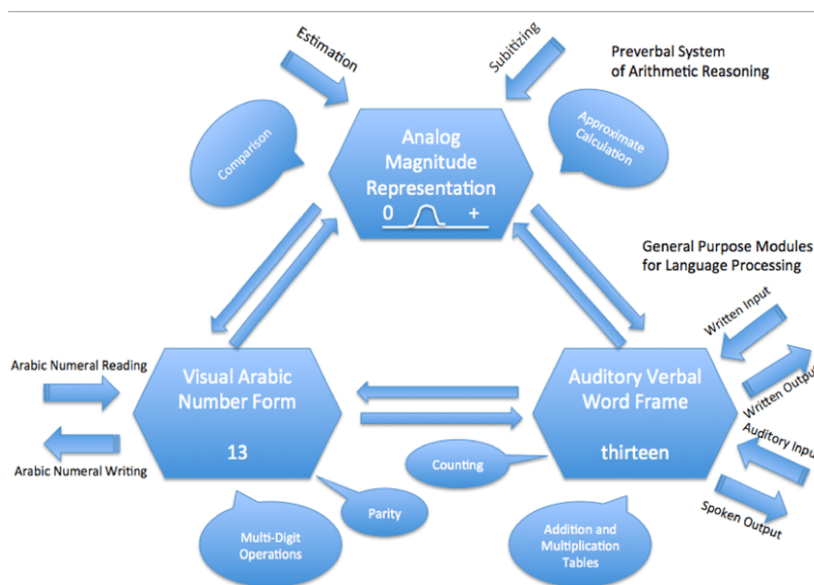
Estimation

Subitizing

Preverbal System of Arithmetic Reasoning

Comparison

Analog Magnitude Representation

0 +

Approximate Calculation

General Purpose Modules for Language Processing

Written Input

Written Output

Auditory Input

Spoken Output

Arabic Numeral Reading

Arabic Numeral Writing

Visual Arabic Number Form

13

Auditory Verbal Word Frame

thirteen

Counting

Parity

Multi-Digit Operations

Addition and Multiplication Tables